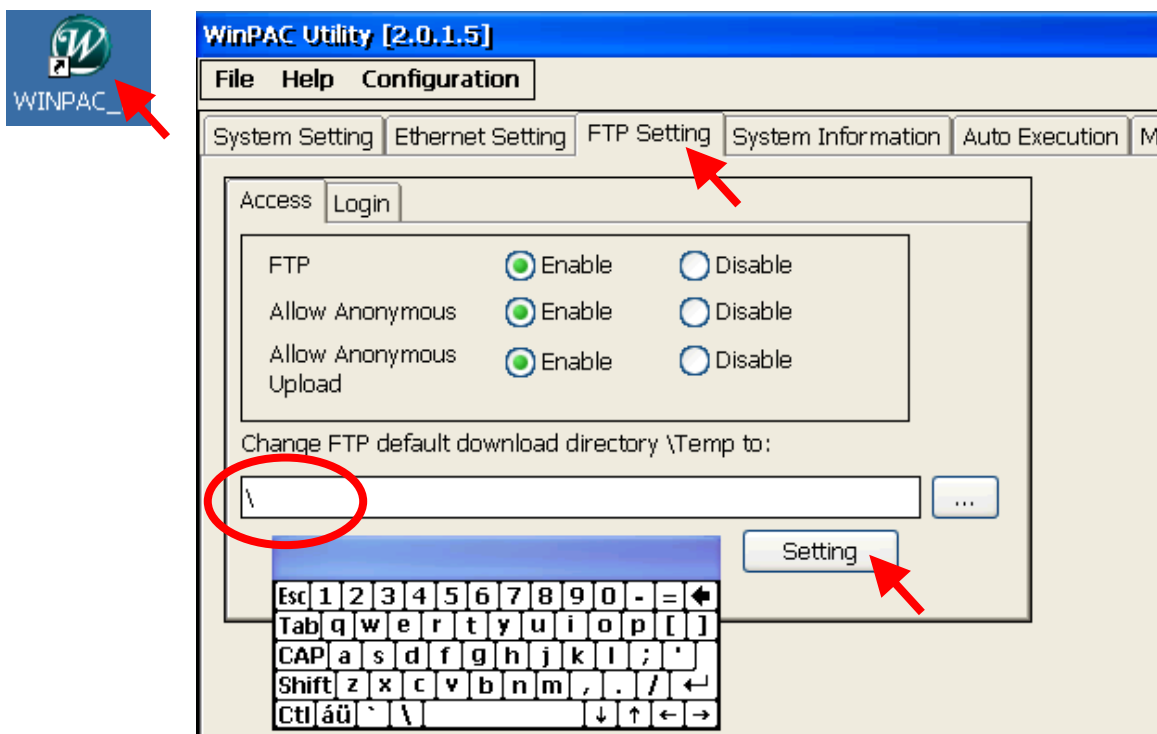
WINPAC_

WinPAC Utility [2.0.1.5]

File Help Configuration

System Setting | Ethernet Setting | FTP Setting | System Information | Auto Execution | M

Access | Login

FTP Enable Disable

Allow Anonymous Enable Disable

Allow Anonymous Upload Enable Disable

Change FTP default download directory \Temp to:

\

...

Setting

Esc 1 2 3 4 5 6 7 8 9 0 - =

Tab q w e r t y u i o p [ ]

CAP a s d f g h j k l ; '

Shift z x c v b n m , . /

Ctl áü ` \ ↓ ↑ ← →